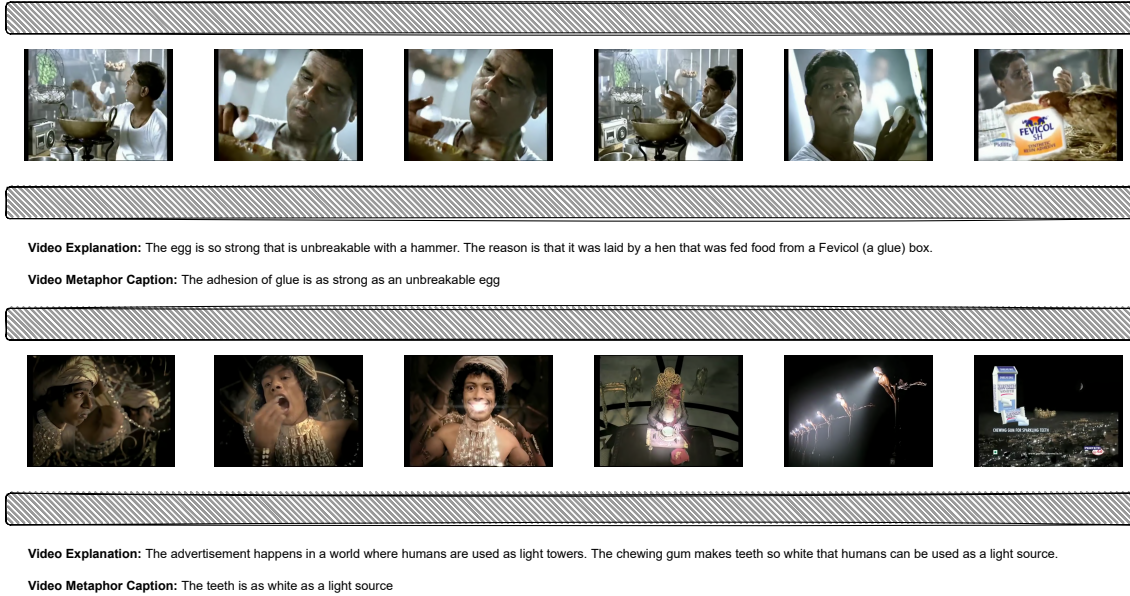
FEVICOL SH

**Video Explanation:** The egg is so strong that is unbreakable with a hammer. The reason is that it was laid by a hen that was fed food from a Fevicol (a glue) box.

**Video Metaphor Caption:** The adhesion of glue is as strong as an unbreakable egg

CHEWING GUM FOR SPARKLING TEETH

**Video Explanation:** The advertisement happens in a world where humans are used as light towers. The chewing gum makes teeth so white that humans can be used as a light source.

**Video Metaphor Caption:** The teeth is as white as a light source